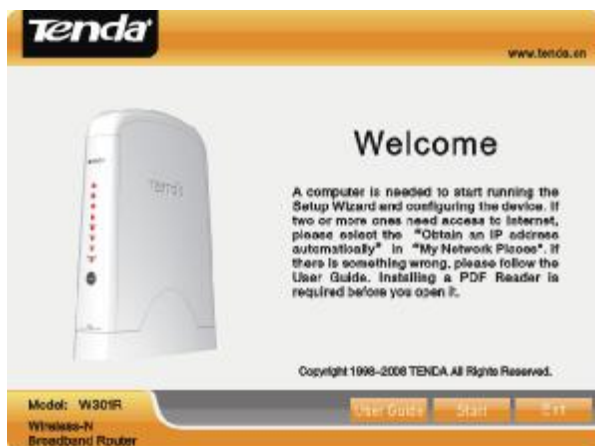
Tenda

www.tenda.cn

Tenda

Welcome

A computer is needed to start running the Setup Wizard and configuring the device. If two or more ones need access to internet, please select the "Obtain an IP address automatically" in "My Network Places". If there is something wrong, please follow the User Guide. Installing a PDF Reader is required before you open it.

Copyright 1998~2008 TENDA All Rights Reserved.

Model: W301R
Wireless-N Broadband Router

User Guide
Start
Exit